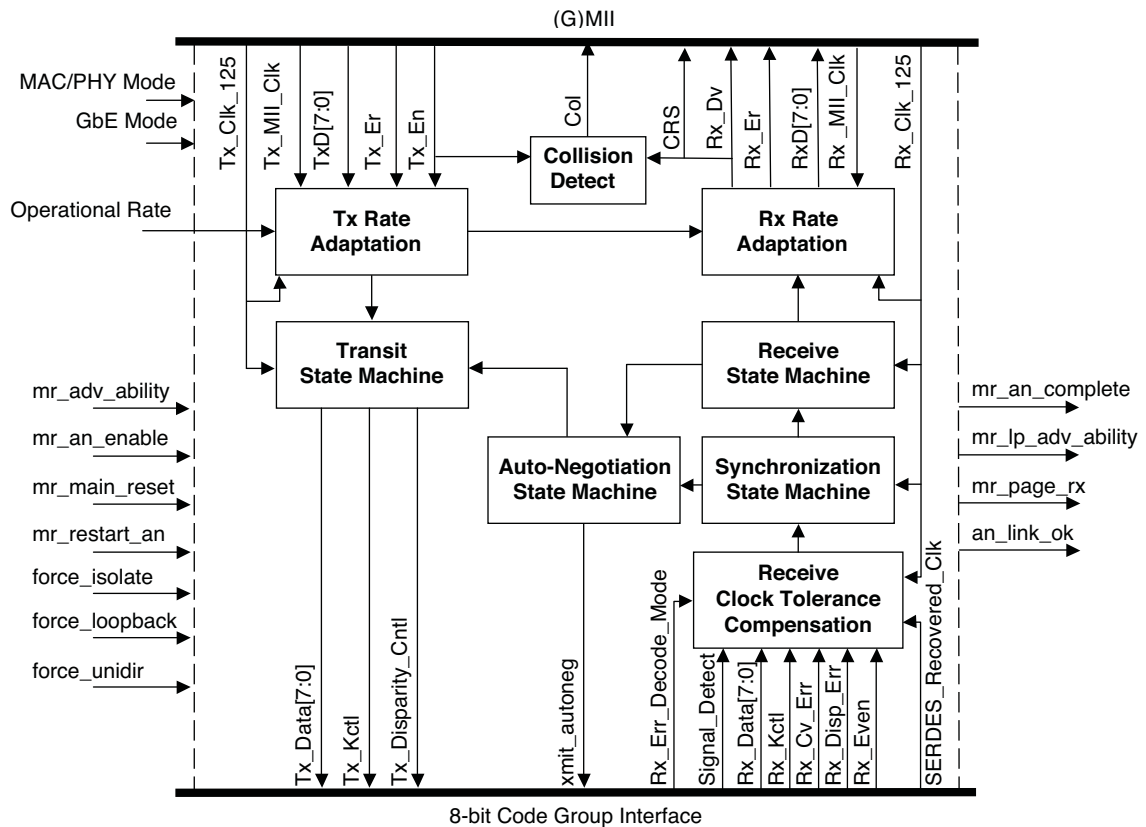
(G)MII

MAC/PHY Mode
GbE Mode
Operational Rate

Tx_Clk_125
Tx_MII_Clk
TxD[7:0]
Tx_Er
Tx_En
Col
CRS
Rx_Dv
Rx_Er
RxD[7:0]
Rx_MII_Clk
Rx_Clk_125

Collision Detect

Tx Rate Adaptation

Rx Rate Adaptation

Transit State Machine

Receive State Machine

mr_adv_ability
mr_an_enable
mr_main_reset
mr_restart_an
force_isolate
force_loopback
force_unidir

Auto-Negotiation State Machine

Synchronization State Machine

Receive Clock Tolerance Compensation

mr_an_complete
mr_lp_adv_ability
mr_page_rx
an_link_ok

Tx_Data[7:0]
Tx_Kctl
Tx_Disparity_Cntl
xmit_autoneg
Rx_Err_Decode_Mode
Signal_Detect
Rx_Data[7:0]
Rx_Kctl
Rx_Cv_Err
Rx_Disp_Err
Rx_Even
SERDES_Recovered_Clk

8-bit Code Group Interface